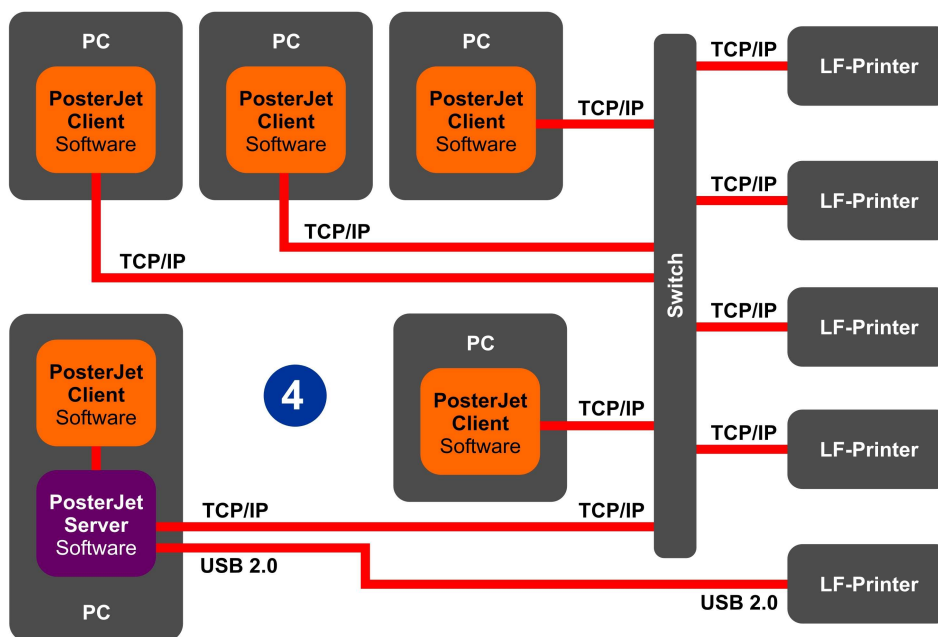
PC
PosterJet Client Software

PC
PosterJet Client Software

PC
PosterJet Client Software

TCP/IP

TCP/IP

TCP/IP

Switch

TCP/IP
LF-Printer

TCP/IP
LF-Printer

TCP/IP
LF-Printer

TCP/IP
LF-Printer

4

PosterJet Client Software

PosterJet Server Software

PC

PC
PosterJet Client Software

TCP/IP

TCP/IP

TCP/IP

USB 2.0

LF-Printer

USB 2.0